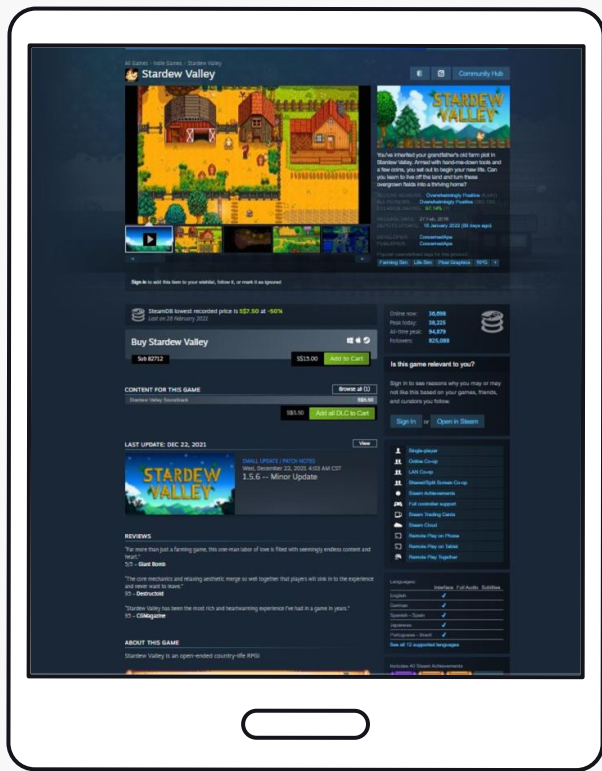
All Games > Indie Games > Stardew Valley

Stardew Valley

Community Hub

STARDEW VALLEY

You've inherited your grandfather's old farm plot in Stardew Valley. Armed with hand-me-down tools and a few coins, you set out to begin your new life. Can you learn to live off the land and turn these overgrown fields into a thriving home?

RECENT REVIEWS: Overwhelmingly Positive
ALL REVIEWS: Overwhelmingly Positive
ENGLISH REVIEWS: 97.14%

RELEASE DATE: 27 Feb, 2016
REPORTED DATE: 15 January 2022

DEVELOPER: ConcernedApe
PUBLISHER: ConcernedApe

Farming Sim Life Sim Pixel Graphics RPG +

Sign in to add this item to your wishlist, follow it, or mark it as ignored

SteamDB lowest recorded price is S$7.50 at -50%
Last on 28 February 2022

Buy Stardew Valley

Sub 82712

S$15.00 Add to Cart

CONTENT FOR THIS GAME
Browse all (1)
Stardew Valley Soundtrack S$5.50

S$5.50 Add all DLC to Cart

LAST UPDATE: DEC 22, 2021
View

STARDEW VALLEY

SMALL UPDATE / PATCH NOTES
Wed, December 22, 2021 4:03 AM CST
1.5.6 -- Minor Update

REVIEWS

"Far more than just a farming game, this one-man labor of love is filled with seemingly endless content and heart."
5/5 – Giant Bomb

"The core mechanics and relaxing aesthetic merge so well together that players will sink in to the experience and never want to leave."
9/5 – Destructoid

"Stardew Valley has been the most rich and heartwarming experience I've had in a game in years."
9/5 – CGMagazine

ABOUT THIS GAME

Stardew Valley is an open-ended country-life RPG!

Online now: 56,898
Peak today: 58,225
All-time peak: 94,879
Followers: 925,089

Is this game relevant to you?

Sign in to see reasons why you may or may not like this based on your games, friends, and curators you follow.

Sign In or Open in Steam

Single-player
Online Co-op
LAN Co-op
Shared/Split Screen Co-op
Steam Achievements
Full controller support
Steam Trading Cards
Steam Cloud
Remote Play on Phone
Remote Play on Tablet
Remote Play Together

Languages: Interface Full Audio Subtitles

| | Interface | Full Audio | Subtitles |
|---|---|---|---|
| English | ✓ | | |
| German | ✓ | | |
| Spanish - Spain | ✓ | | |
| Japanese | ✓ | | |
| Portuguese - Brazil | ✓ | | |

See all 12 supported languages

Includes 40 Steam Achievements